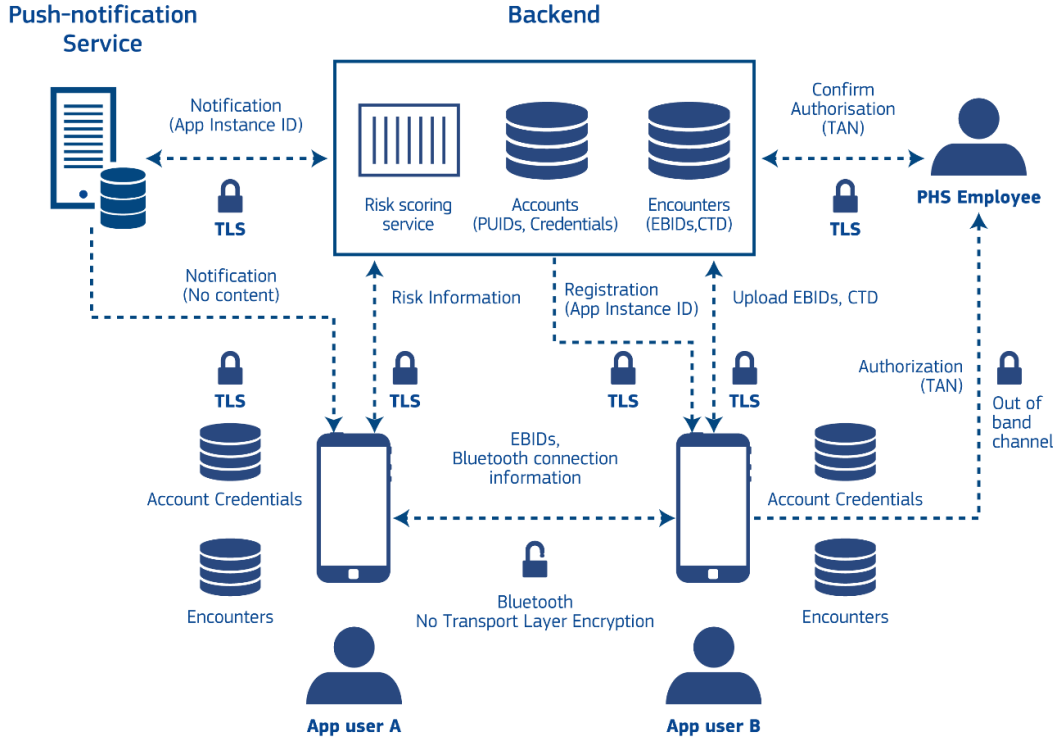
Push-notification Service

Backend

Notification (App Instance ID)

Risk scoring service

Accounts (PUIDs, Credentials)

Encounters (EBIDs,CTD)

Confirm Authorisation (TAN)

TLS

TLS

PHS Employee

Notification (No content)

Risk Information

Registration (App Instance ID)

Upload EBIDs, CTD

TLS

TLS

TLS

TLS

Authorization (TAN)

Out of band channel

Account Credentials

EBIDs, Bluetooth connection information

Account Credentials

Encounters

Bluetooth No Transport Layer Encryption

Encounters

App user A

App user B